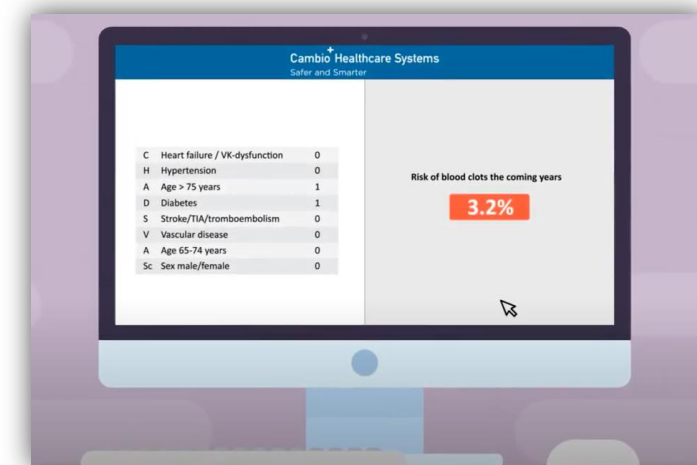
Cambio Healthcare Systems
Safer and Smarter

| C | Heart failure / VK-dysfunction | 0 |
|---|---|---|
| H | Hypertension | 0 |
| A | Age > 75 years | 1 |
| D | Diabetes | 1 |
| S | Stroke/TIA/tromboembolism | 0 |
| V | Vascular disease | 0 |
| A | Age 65-74 years | 0 |
| Sc | Sex male/female | 0 |

Risk of blood clots the coming years

3.2%